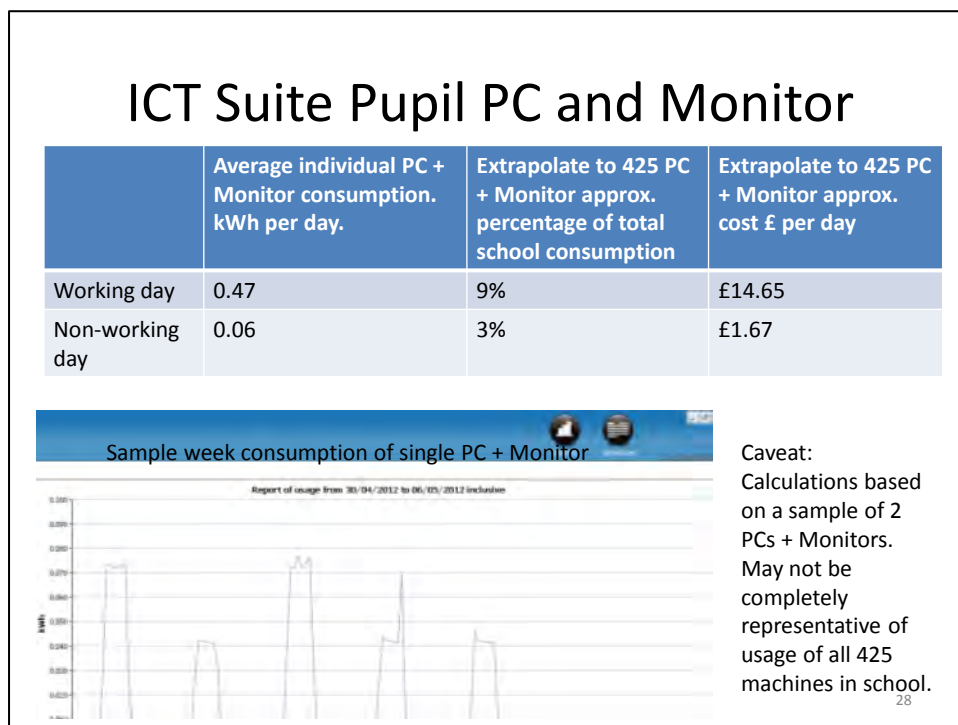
ICT Suite Pupil PC and Monitor

|  | Average individual PC + Monitor consumption. kWh per day. | Extrapolate to 425 PC + Monitor approx. percentage of total school consumption | Extrapolate to 425 PC + Monitor approx. cost £ per day |
|---|---|---|---|
| Working day | 0.47 | 9% | £14.65 |
| Non-working day | 0.06 | 3% | £1.67 |

Sample week consumption of single PC + Monitor

Report of usage from 30/04/2012 to 06/05/2012 inclusive

kWh

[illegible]

Caveat: Calculations based on a sample of 2 PCs + Monitors. May not be completely representative of usage of all 425 machines in school.

28